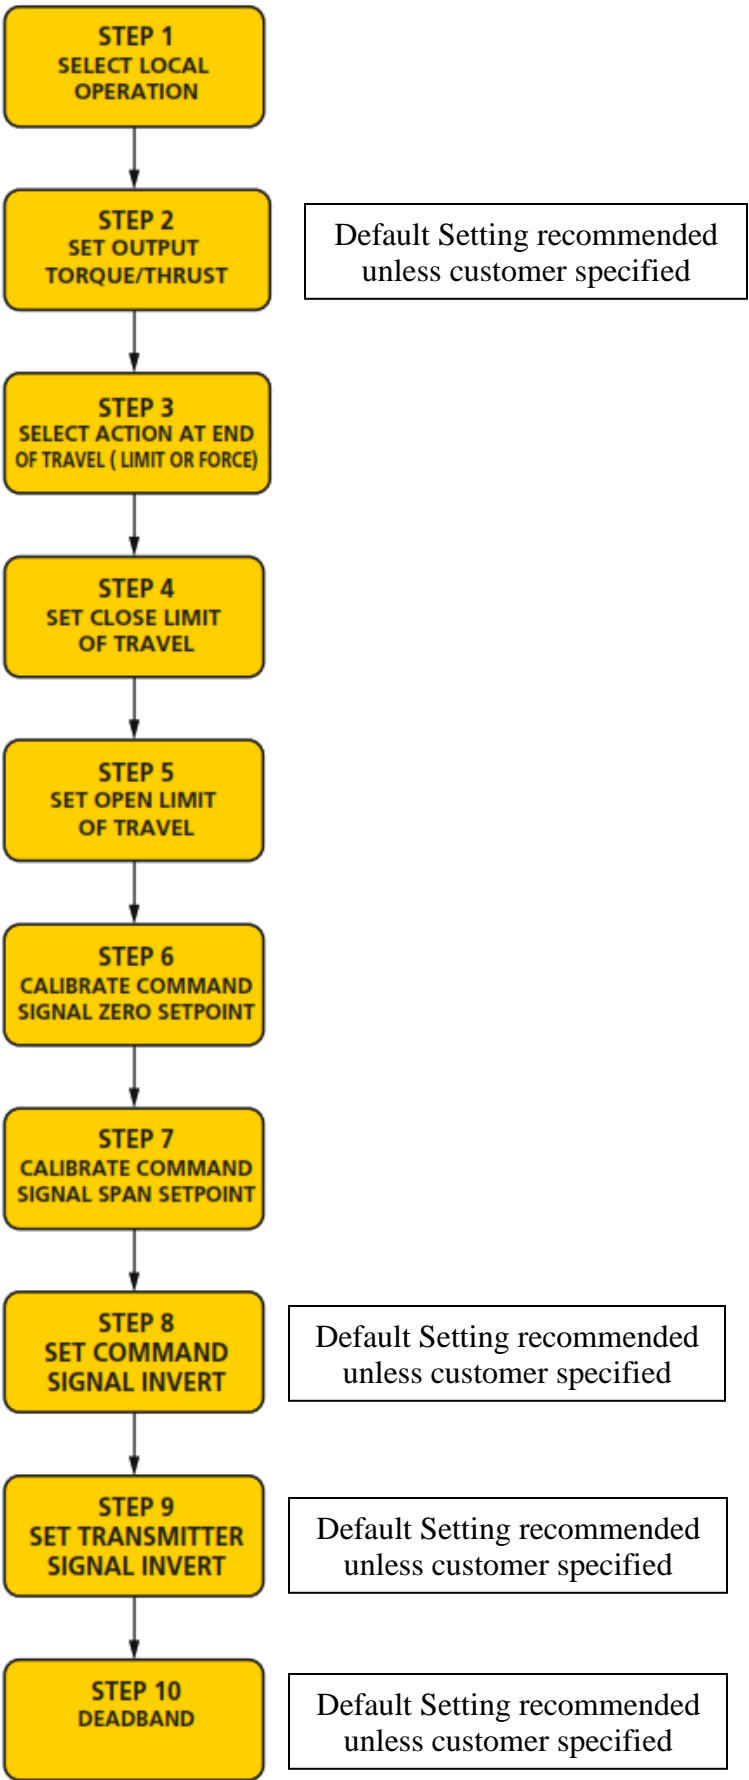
STEP 1
SELECT LOCAL OPERATION

STEP 2
SET OUTPUT TORQUE/THRUST

Default Setting recommended unless customer specified

STEP 3
SELECT ACTION AT END OF TRAVEL ( LIMIT OR FORCE)

STEP 4
SET CLOSE LIMIT OF TRAVEL

STEP 5
SET OPEN LIMIT OF TRAVEL

STEP 6
CALIBRATE COMMAND SIGNAL ZERO SETPOINT

STEP 7
CALIBRATE COMMAND SIGNAL SPAN SETPOINT

STEP 8
SET COMMAND SIGNAL INVERT

Default Setting recommended unless customer specified

STEP 9
SET TRANSMITTER SIGNAL INVERT

Default Setting recommended unless customer specified

STEP 10
DEADBAND

Default Setting recommended unless customer specified